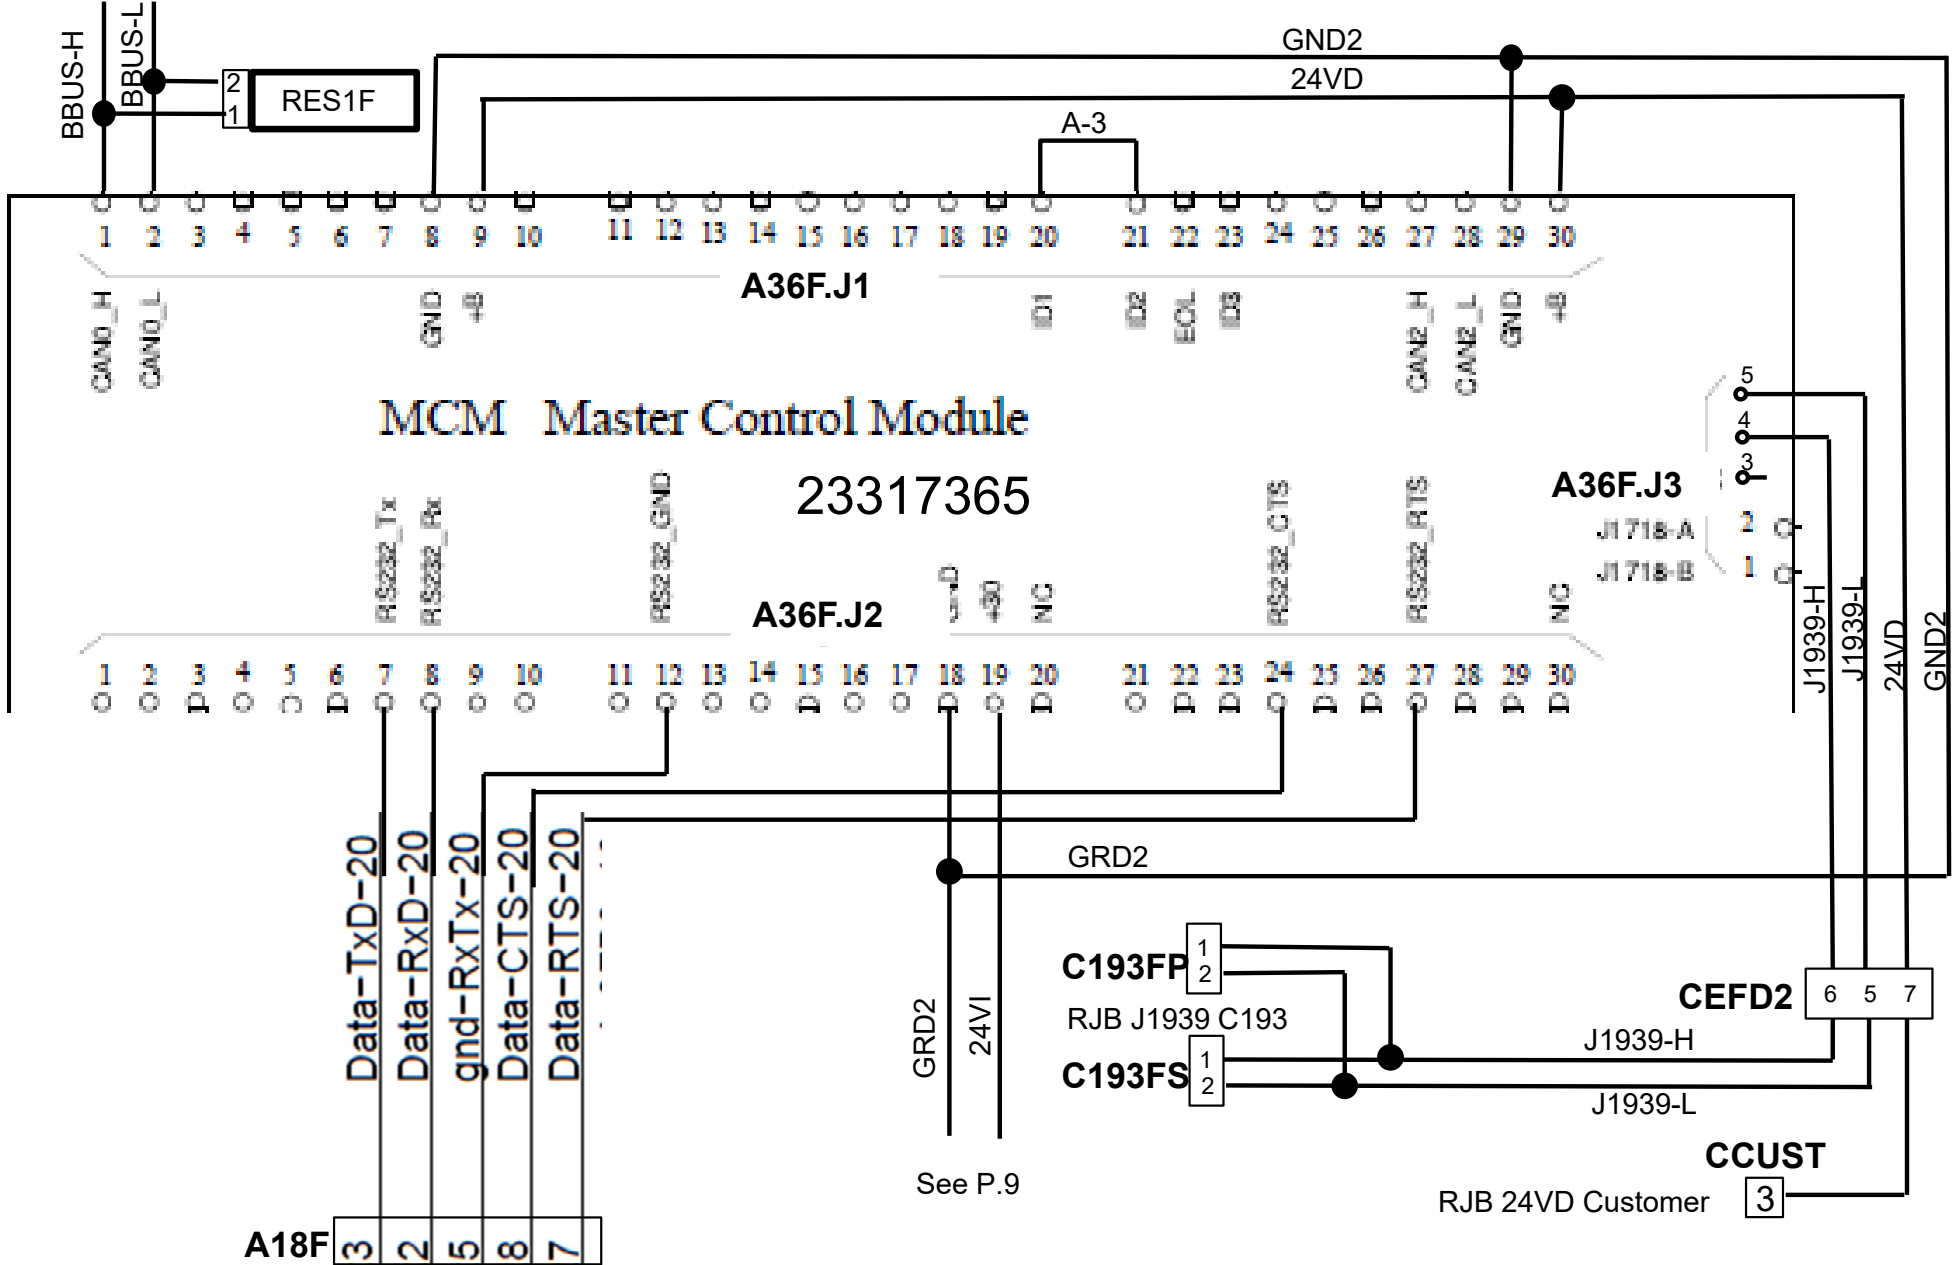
BBUS-H
BBUS-L
2
1
RES1F
GND2
24VD
A-3
1 2 3 4 5 6 7 8 9 10 11 12 13 14 15 16 17 18 19 20 21 22 23 24 25 26 27 28 29 30
A36F.J1
CAN0_H CAN0_L GND +B ID1 ID2 EOL ID3 CAN2_H CAN2_L GND +B
MCM Master Control Module
23317365
5
4
3
A36F.J3
J1718-A 2
J1718-B 1
RS232_Tx RS232_Rx RS232_GND
gnD +30 NC RS232_CTS RS232_RTS NC
A36F.J2
1 2 3 4 5 6 7 8 9 10 11 12 13 14 15 16 17 18 19 20 21 22 23 24 25 26 27 28 29 30
J1939-H
J1939-L
24VD
GND2
GRD2
Data-TxD-20
Data-RxD-20
gnd-RxTx-20
Data-CTS-20
Data-RTS-20
GRD2
24VI
See P.9
C193FP 1 2
RJB J1939 C193
C193FS 1 2
CEFD2 6 5 7
J1939-H
J1939-L
CCUST
RJB 24VD Customer 3
A18F 3 2 5 8 7